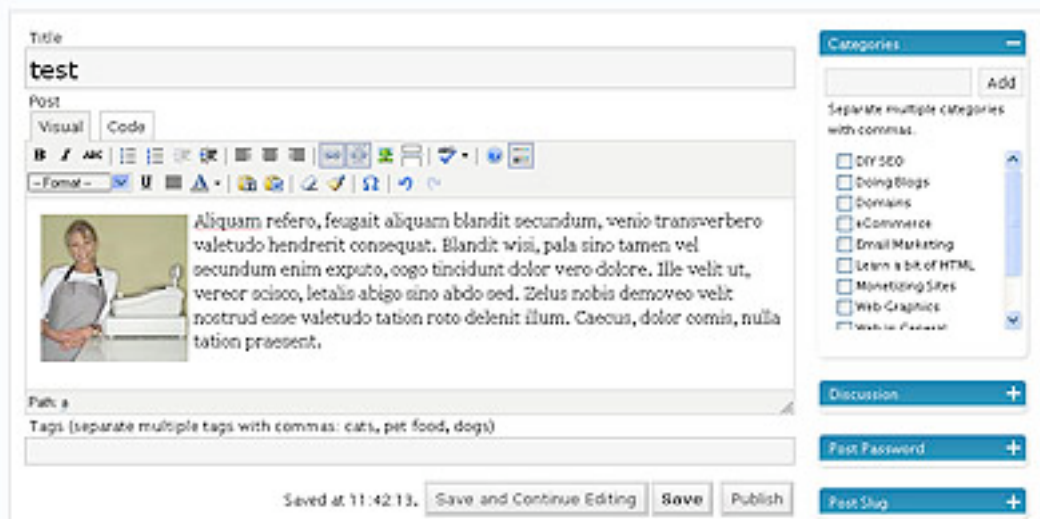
Title

test

Post

Visual Code

B I ABC

-Format-

Aliquam refero, feugait aliquam blandit secundum, venio transverbero valetudo hendrerit consequat. Blandit wisi, pala sino tamen vel secundum enim exputo, ogo tincidunt dolor vero dolore. Ille velit ut, vereor scisco, letalis abigo sino abdo sed. Zelus nobis demoveo velit nostrud esse valetudo tation roto delenit illum. Caecus, dolor comis, nulla tation praesent.

Path: a

Tags (separate multiple tags with commas: cats, pet food, dogs)

Saved at 11:42:13. Save and Continue Editing Save Publish

Categories

Add

Separate multiple categories with commas.

DIY SEO
Doing Blogs
Domains
eCommerce
Email Marketing
Learn a bit of HTML
Monetizing Sites
Web Graphics
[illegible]

Discussion

Post Password

Post Slug